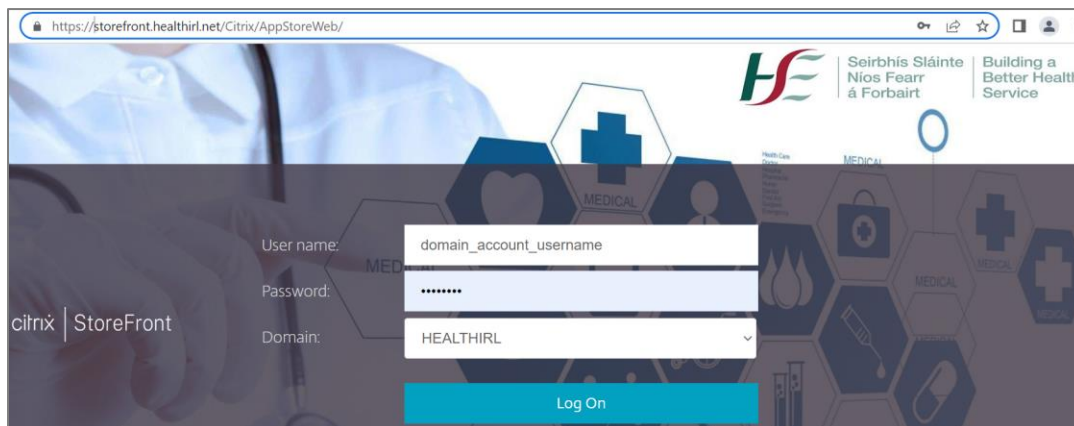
https://storefront.healthirl.net/Citrix/AppStoreWeb/

HSE

Seirbhís Sláinte Níos Fearr á Forbairt

Building a Better Healt Service

MEDICAL

MEDICAL

MEDICAL

MEDICAL

MEDICAL

MEDICAL

citrix | StoreFront

User name: domain_account_username

Password: ••••••••

Domain: HEALTHIRL

Log On